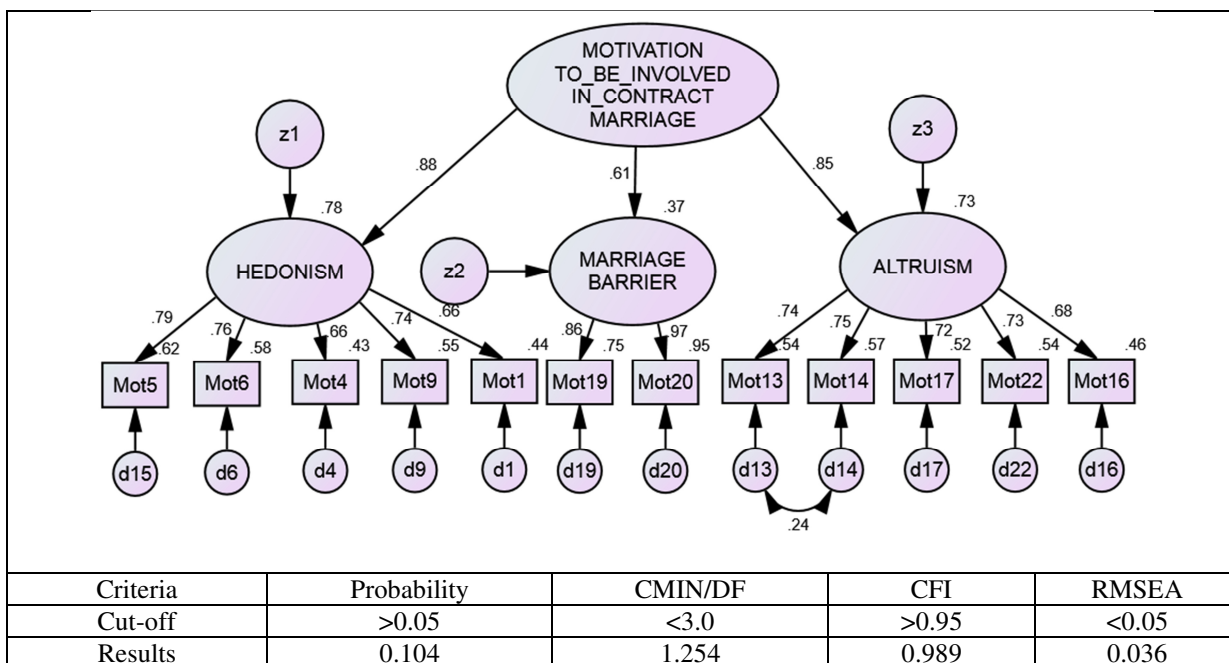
MOTIVATION TO_BE_INVOLVED IN_CONTRACT MARRIAGE

z1

.88

.61

.85

z3

.78

.37

.73

HEDONISM

z2

MARRIAGE BARRIER

ALTRUISM

.79

.76

.66

.74

.66

.86

.97

.74

.75

.72

.73

.68

.62

.58

.43

.55

.44

.75

.95

.54

.57

.52

.54

.46

Mot5

Mot6

Mot4

Mot9

Mot1

Mot19

Mot20

Mot13

Mot14

Mot17

Mot22

Mot16

d15

d6

d4

d9

d1

d19

d20

d13

d14

d17

d22

d16

.24

| Criteria | Probability | CMIN/DF | CFI | RMSEA |
|---|---|---|---|---|
| Cut-off | >0.05 | <3.0 | >0.95 | <0.05 |
| Results | 0.104 | 1.254 | 0.989 | 0.036 |